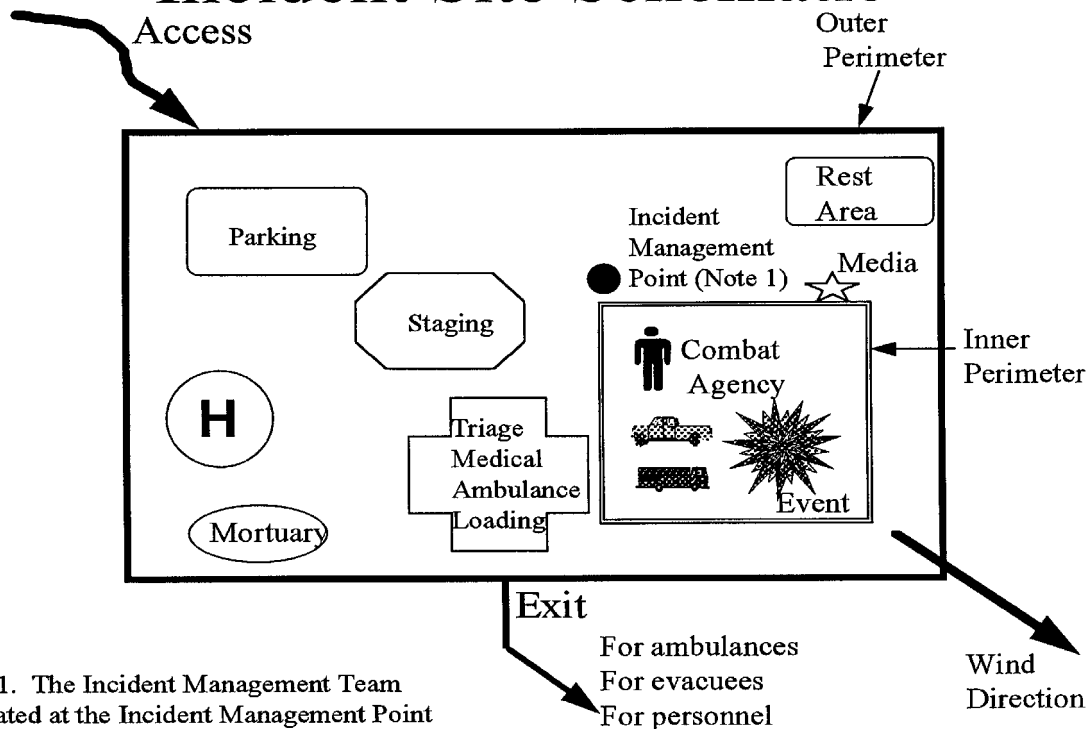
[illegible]

Access

Outer Perimeter

Rest Area

Parking

Incident Management Point (Note 1)

Media

Staging

Inner Perimeter

Combat Agency

H

Triage Medical Ambulance Loading

Event

Mortuary

Exit

For ambulances
For evacuees
For personnel

Wind Direction

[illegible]1. The Incident Management Team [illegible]ated at the Incident Management Point